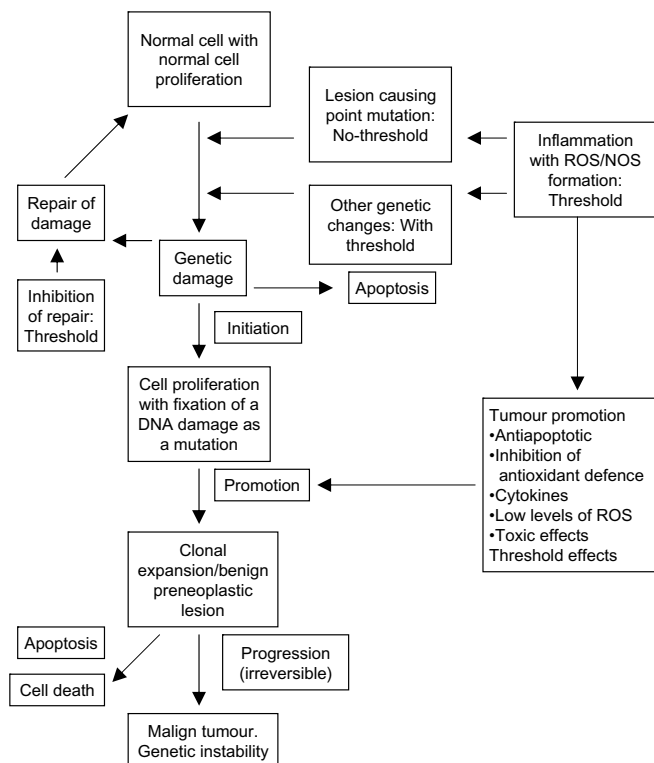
Normal cell with normal cell proliferation

Lesion causing point mutation: No-threshold

Inflammation with ROS/NOS formation: Threshold

Other genetic changes: With threshold

Repair of damage

Genetic damage

Apoptosis

Inhibition of repair: Threshold

Initiation

Cell proliferation with fixation of a DNA damage as a mutation

Tumour promotion
•Antiapoptotic
•Inhibition of antioxidant defence
•Cytokines
•Low levels of ROS
•Toxic effects
Threshold effects

Promotion

Clonal expansion/benign preneoplastic lesion

Apoptosis

Progression (irreversible)

Cell death

Malign tumour. Genetic instability